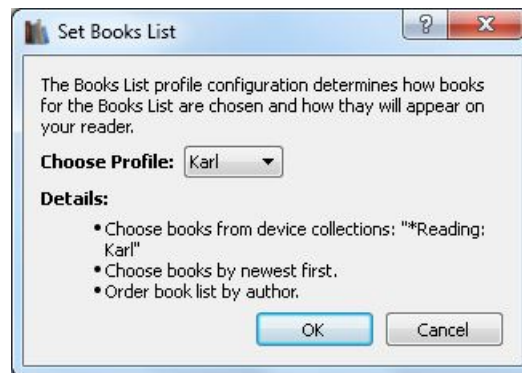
Set Books List

?

X

The Books List profile configuration determines how books for the Books List are chosen and how thay will appear on your reader.

Choose Profile: Karl

Details:

• Choose books from device collections: "*Reading: Karl"
• Choose books by newest first.
• Order book list by author.

OK

Cancel